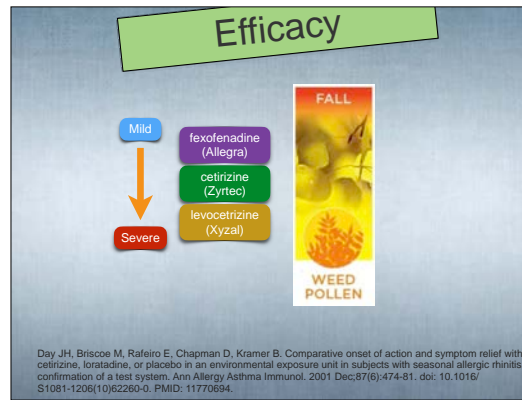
Efficacy

Mild

Severe

fexofenadine (Allegra)

cetirizine (Zyrtec)

levocetrizine (Xyzal)

FALL

WEED POLLEN

Day JH, Briscoe M, Rafeiro E, Chapman D, Kramer B. Comparative onset of action and symptom relief with cetirizine, loratadine, or placebo in an environmental exposure unit in subjects with seasonal allergic rhinitis: confirmation of a test system. Ann Allergy Asthma Immunol. 2001 Dec;87(6):474-81. doi: 10.1016/ S1081-1206(10)62260-0. PMID: 11770694.